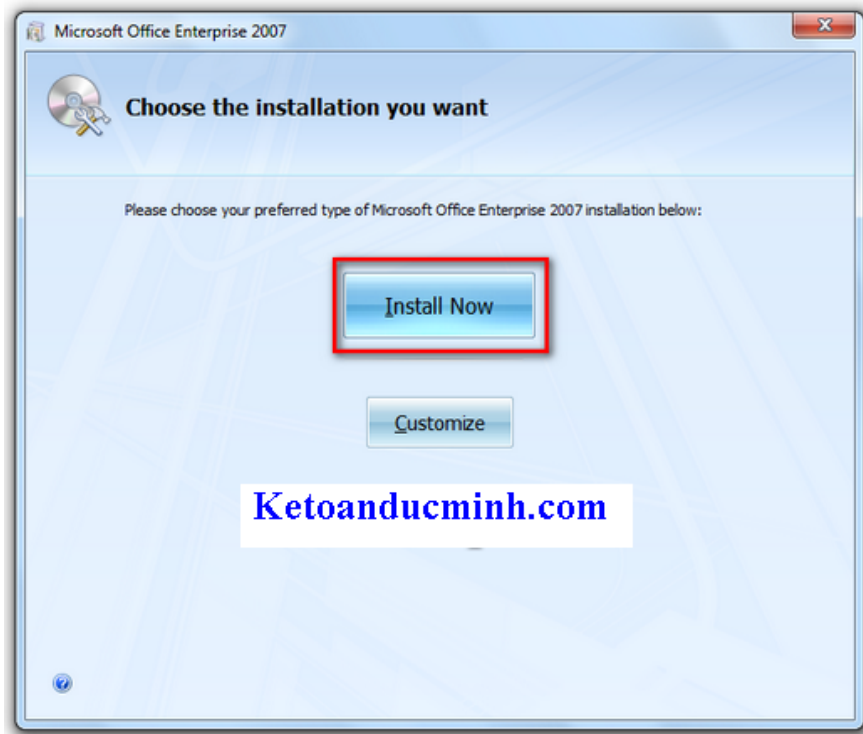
Microsoft Office Enterprise 2007

Choose the installation you want

Please choose your preferred type of Microsoft Office Enterprise 2007 installation below:

Install Now

Customize

Ketoanducminh.com